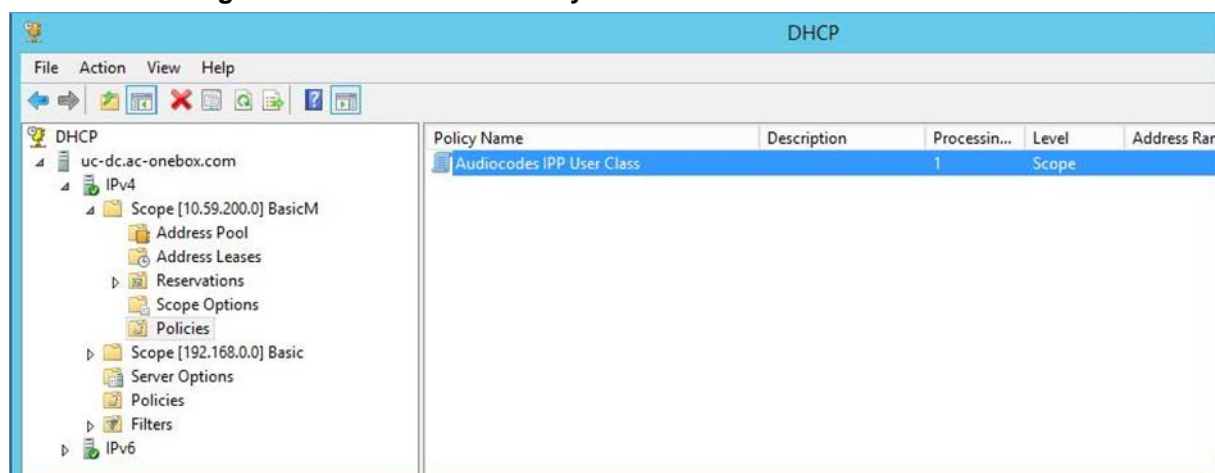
DHCP

File Action View Help

DHCP
uc-dc.ac-onebox.com
IPv4
Scope [10.59.200.0] BasicM
Address Pool
Address Leases
Reservations
Scope Options
Policies
Scope [192.168.0.0] Basic
Server Options
Policies
Filters
IPv6

| Policy Name | Description | Processin... | Level | Address Ra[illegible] |
|---|---|---|---|---|
| Audiocodes IPP User Class | | 1 | Scope | |